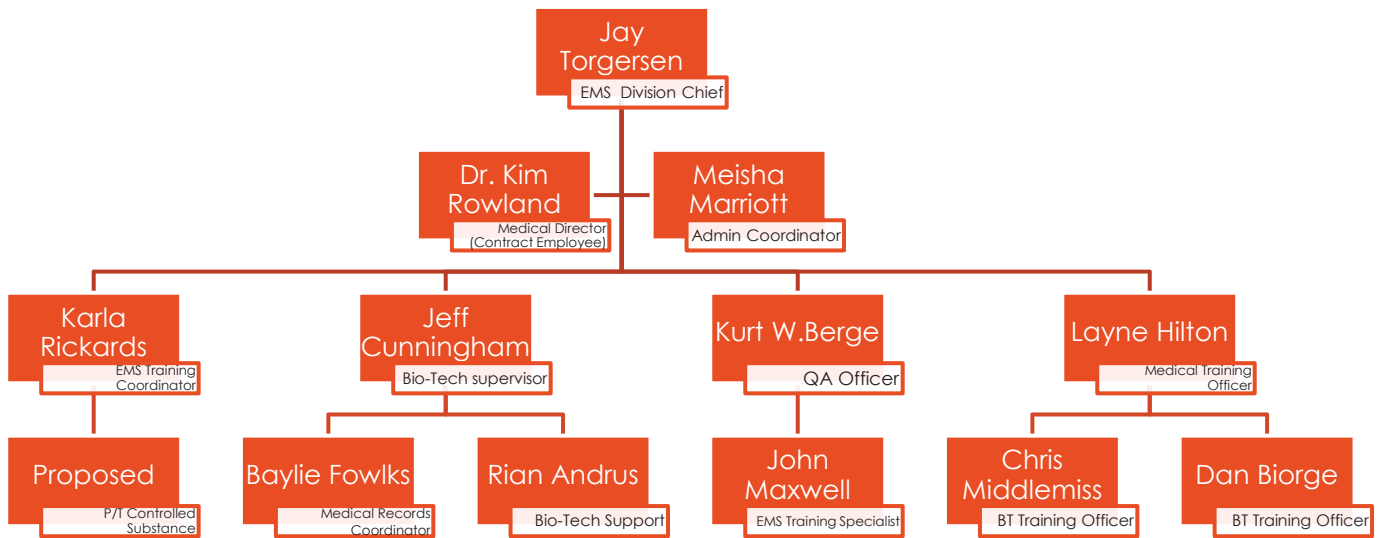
Jay Torgersen
EMS Division Chief

Dr. Kim Rowland
Medical Director (Contract Employee)

Meisha Marriott
Admin Coordinator

Karla Rickards
EMS Training Coordinator

Jeff Cunningham
Bio-Tech supervisor

Kurt W.Berge
QA Officer

Layne Hilton
Medical Training Officer

Proposed
P/T Controlled Substance

Baylie Fowlks
Medical Records Coordinator

Rian Andrus
Bio-Tech Support

John Maxwell
EMS Training Specialist

Chris Middlemiss
BT Training Officer

Dan Biorge
BT Training Officer